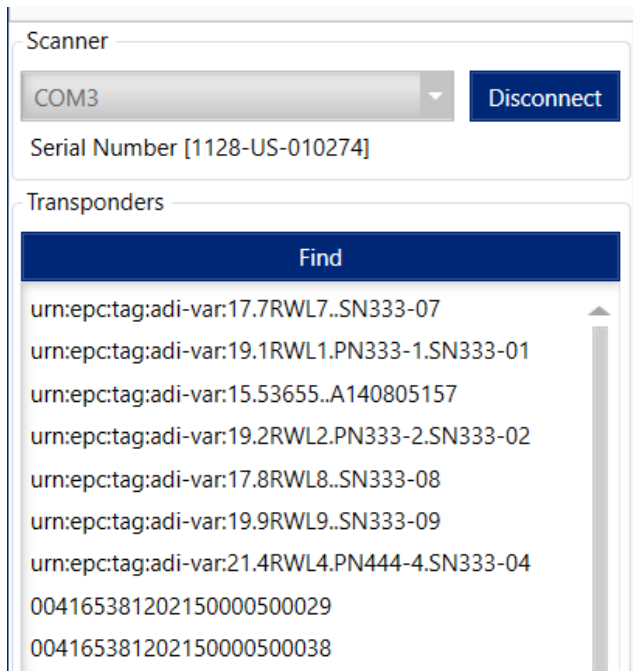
Scanner

COM3

Disconnect

Serial Number [1128-US-010274]

Transponders

Find

urn:epc:tag:adi-var:17.7RWL7..SN333-07
urn:epc:tag:adi-var:19.1RWL1.PN333-1.SN333-01
urn:epc:tag:adi-var:15.53655..A140805157
urn:epc:tag:adi-var:19.2RWL2.PN333-2.SN333-02
urn:epc:tag:adi-var:17.8RWL8..SN333-08
urn:epc:tag:adi-var:19.9RWL9..SN333-09
urn:epc:tag:adi-var:21.4RWL4.PN444-4.SN333-04
004165381202150000500029
004165381202150000500038